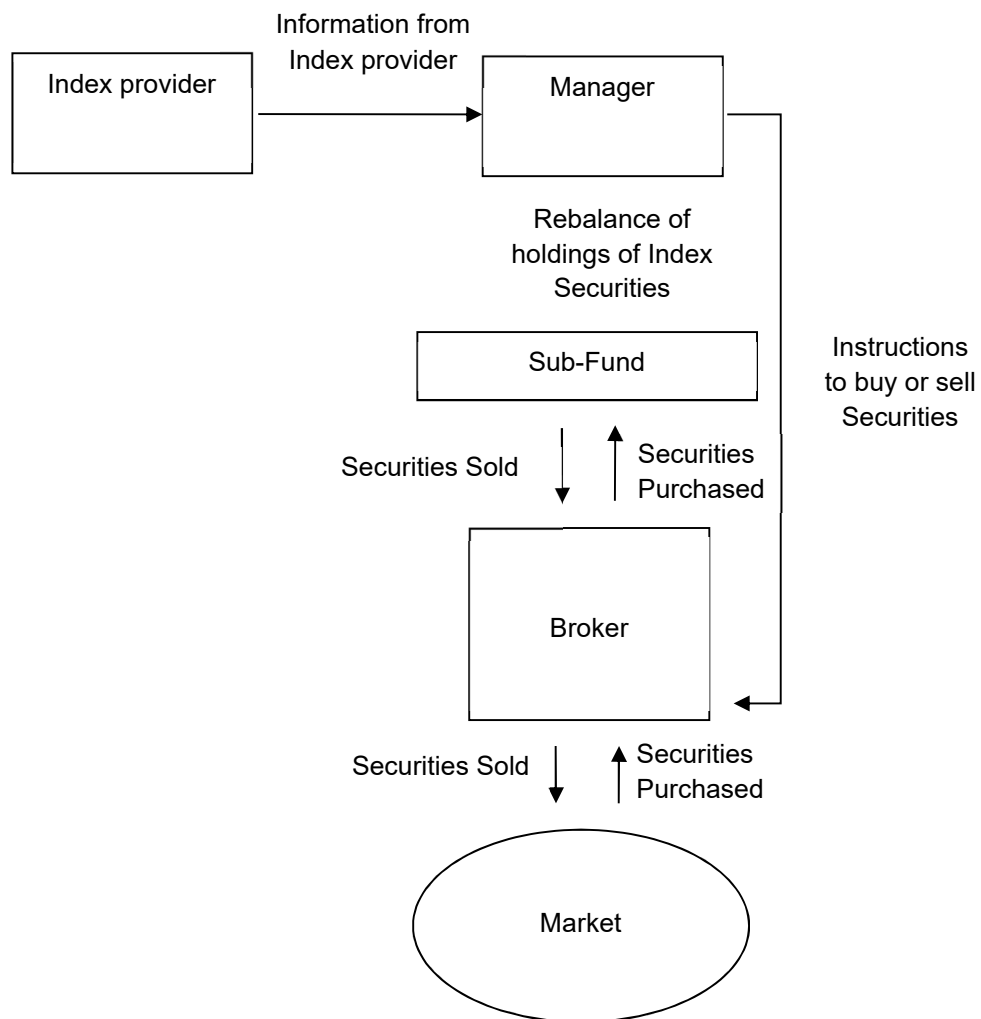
Information from Index provider

Index provider

Manager

Rebalance of holdings of Index Securities

Instructions to buy or sell Securities

Sub-Fund

Securities Sold

Securities Purchased

Broker

Securities Sold

Securities Purchased

Market